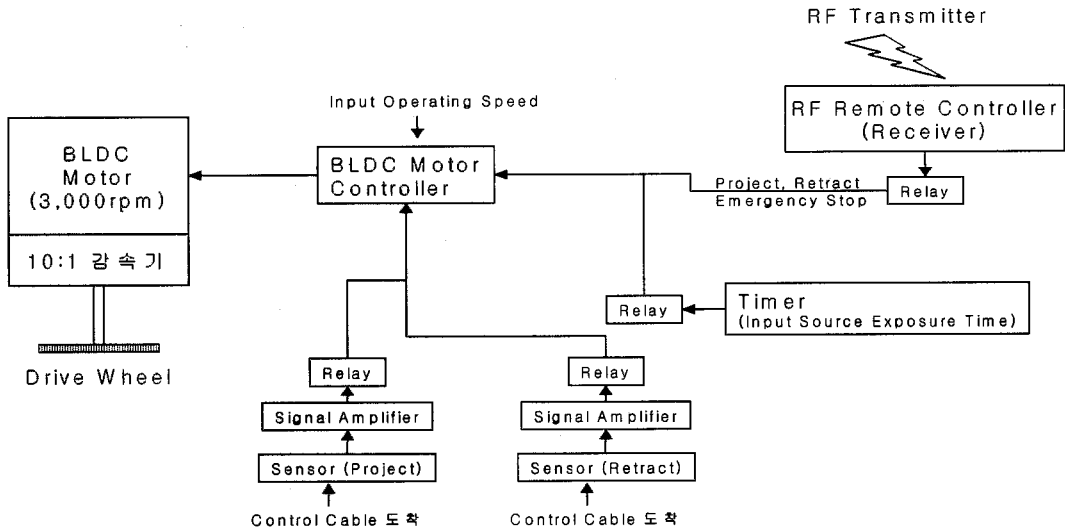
RF Transmitter

Input Operating Speed

BLDC Motor (3,000rpm)

10:1 감속기

Drive Wheel

BLDC Motor Controller

RF Remote Controller (Receiver)

Project, Retract Emergency Stop

Relay

Relay

Timer (Input Source Exposure Time)

Relay

Signal Amplifier

Sensor (Project)

Control Cable 도착

Relay

Signal Amplifier

Sensor (Retract)

Control Cable 도착